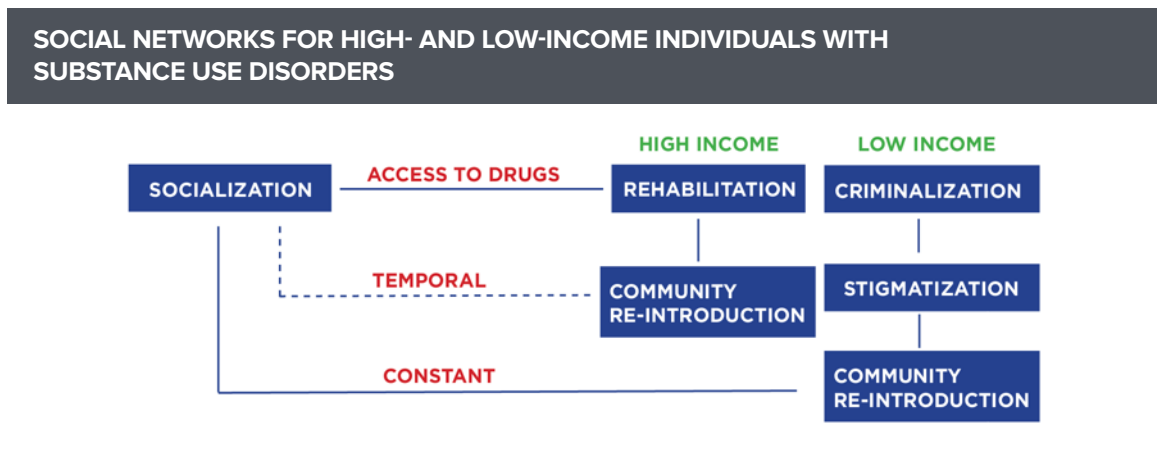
SOCIAL NETWORKS FOR HIGH- AND LOW-INCOME INDIVIDUALS WITH SUBSTANCE USE DISORDERS

HIGH INCOME

LOW INCOME

SOCIALIZATION

ACCESS TO DRUGS

REHABILITATION

CRIMINALIZATION

TEMPORAL

COMMUNITY RE-INTRODUCTION

STIGMATIZATION

CONSTANT

COMMUNITY RE-INTRODUCTION